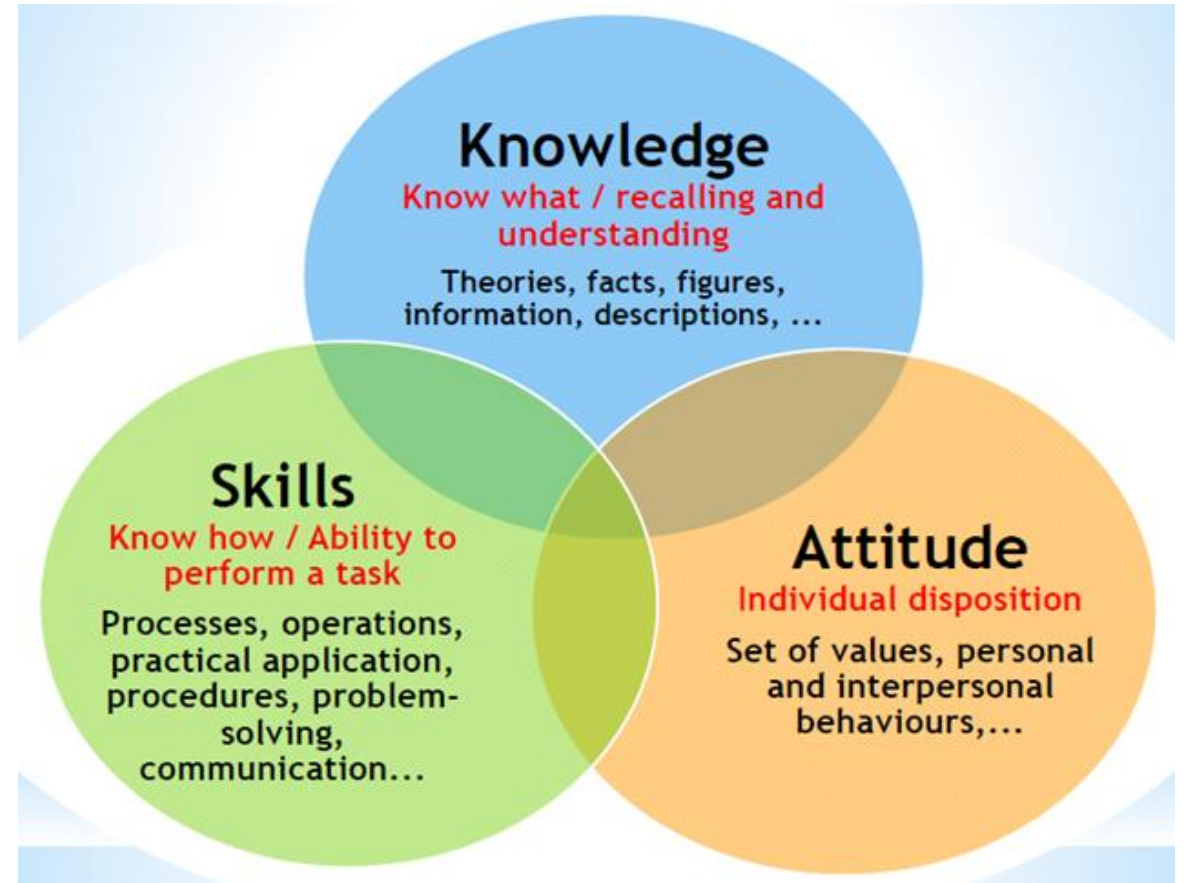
Knowledge
Know what / recalling and understanding
Theories, facts, figures, information, descriptions, ...

Skills
Know how / Ability to perform a task
Processes, operations, practical application, procedures, problem-solving, communication...

Attitude
Individual disposition
Set of values, personal and interpersonal behaviours,...